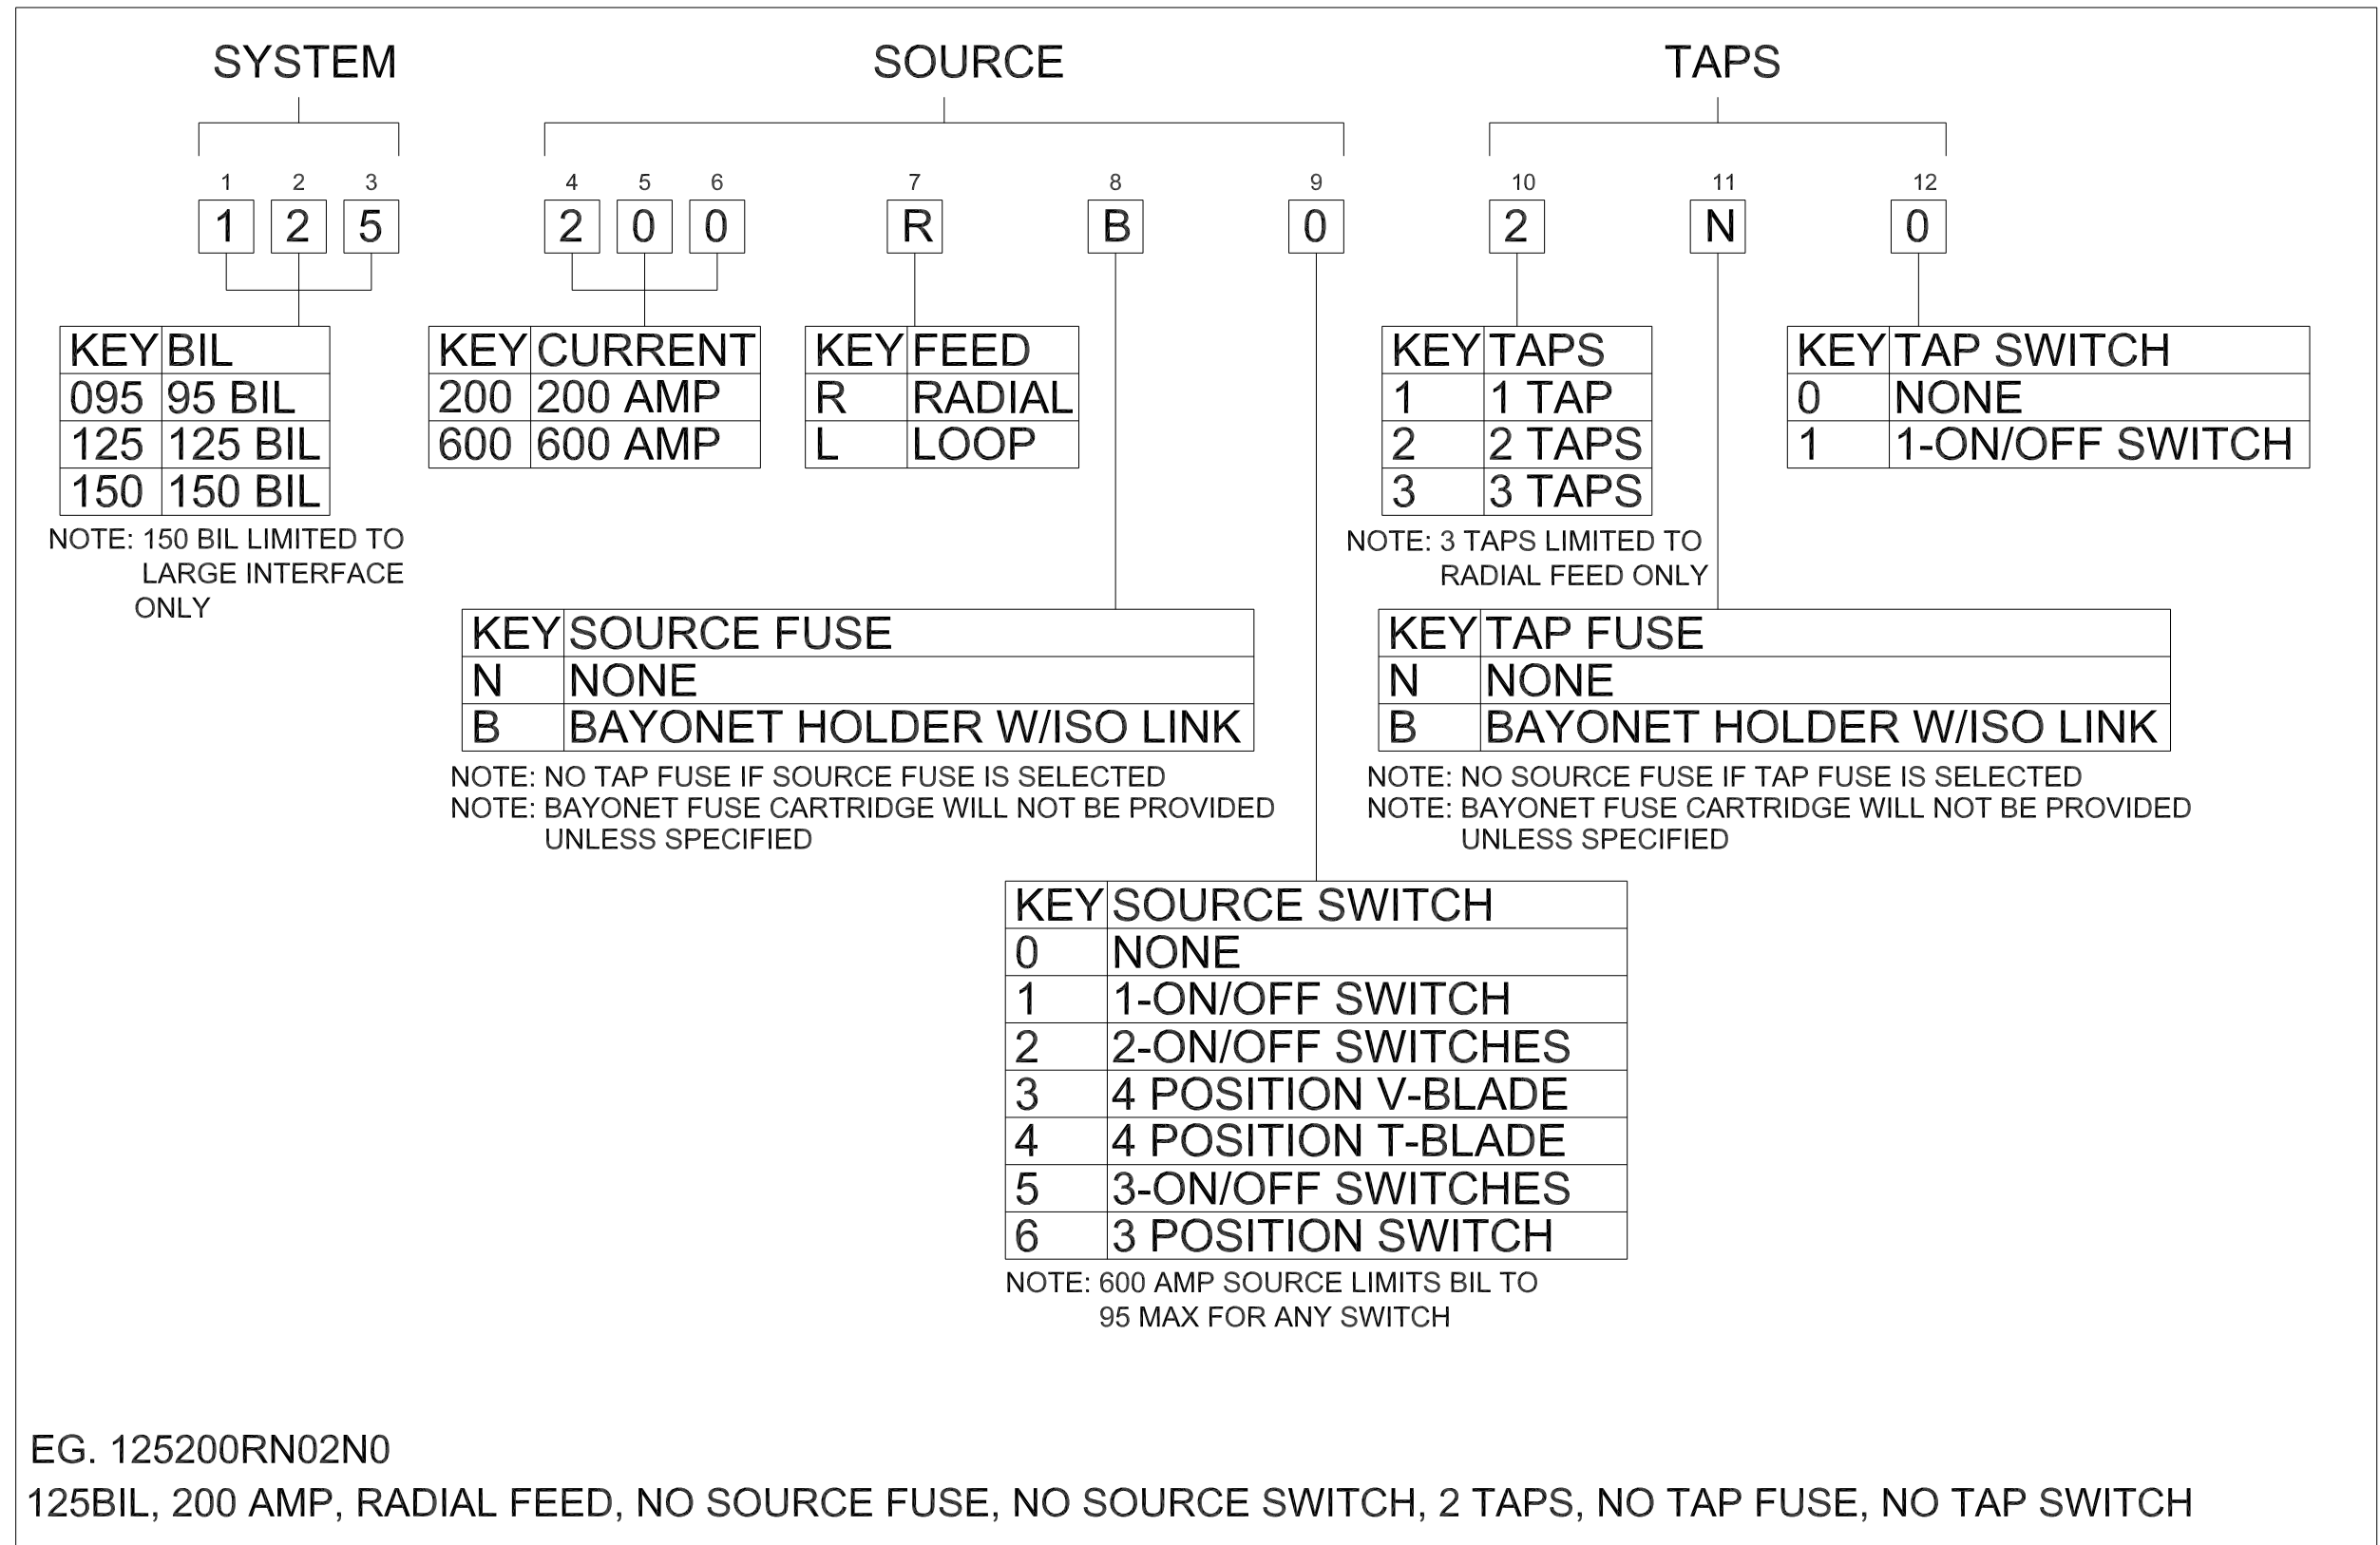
SYSTEM

SOURCE

TAPS

1 2 3
1 2 5

4 5 6
2 0 0

7
R

8
B

9
0

10
2

11
N

12
0

| KEY | BIL |
|---|---|
| 095 | 95 BIL |
| 125 | 125 BIL |
| 150 | 150 BIL |

NOTE: 150 BIL LIMITED TO LARGE INTERFACE ONLY

| KEY | CURRENT |
|---|---|
| 200 | 200 AMP |
| 600 | 600 AMP |

| KEY | FEED |
|---|---|
| R | RADIAL |
| L | LOOP |

| KEY | TAPS |
|---|---|
| 1 | 1 TAP |
| 2 | 2 TAPS |
| 3 | 3 TAPS |

NOTE: 3 TAPS LIMITED TO RADIAL FEED ONLY

| KEY | TAP SWITCH |
|---|---|
| 0 | NONE |
| 1 | 1-ON/OFF SWITCH |

| KEY | SOURCE FUSE |
|---|---|
| N | NONE |
| B | BAYONET HOLDER W/ISO LINK |

NOTE: NO TAP FUSE IF SOURCE FUSE IS SELECTED
NOTE: BAYONET FUSE CARTRIDGE WILL NOT BE PROVIDED UNLESS SPECIFIED

| KEY | TAP FUSE |
|---|---|
| N | NONE |
| B | BAYONET HOLDER W/ISO LINK |

NOTE: NO SOURCE FUSE IF TAP FUSE IS SELECTED
NOTE: BAYONET FUSE CARTRIDGE WILL NOT BE PROVIDED UNLESS SPECIFIED

| KEY | SOURCE SWITCH |
|---|---|
| 0 | NONE |
| 1 | 1-ON/OFF SWITCH |
| 2 | 2-ON/OFF SWITCHES |
| 3 | 4 POSITION V-BLADE |
| 4 | 4 POSITION T-BLADE |
| 5 | 3-ON/OFF SWITCHES |
| 6 | 3 POSITION SWITCH |

NOTE: 600 AMP SOURCE LIMITS BIL TO 95 MAX FOR ANY SWITCH

EG. 125200RN02N0
125BIL, 200 AMP, RADIAL FEED, NO SOURCE FUSE, NO SOURCE SWITCH, 2 TAPS, NO TAP FUSE, NO TAP SWITCH